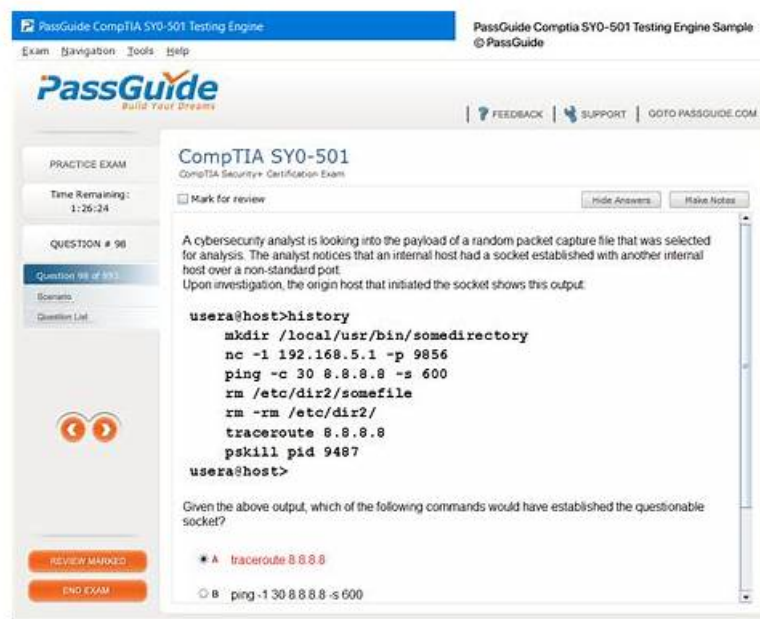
PassGuide CompTIA SY0-501 Testing Engine

PassGuide Comptia SY0-501 Testing Engine Sample
© PassGuide

Exam Navigation Tools Help

PassGuide
Build Your Dreams

FEEDBACK | SUPPORT | GOTO PASSGUIDE.COM

PRACTICE EXAM

Time Remaining: 1:26:24

QUESTION # 98

Question 98 of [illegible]

Scenario

Question List

CompTIA SY0-501
CompTIA Security+ Certification Exam

Mark for review

Hide Answers

Make Notes

A cybersecurity analyst is looking into the payload of a random packet capture file that was selected for analysis. The analyst notices that an internal host had a socket established with another internal host over a non-standard port.
Upon investigation, the origin host that initiated the socket shows this output:

usera@host>history
mkdir /local/usr/bin/somedirectory
nc -1 192.168.5.1 -p 9856
ping -c 30 8.8.8.8 -s 600
rm /etc/dir2/somefile
rm -rm /etc/dir2/
traceroute 8.8.8.8
pskill pid 9487
usera@host>

Given the above output, which of the following commands would have established the questionable socket?

A traceroute 8.8.8.8

B ping -1 30 8.8.8.8 -s 600

REVIEW MARKED

END EXAM